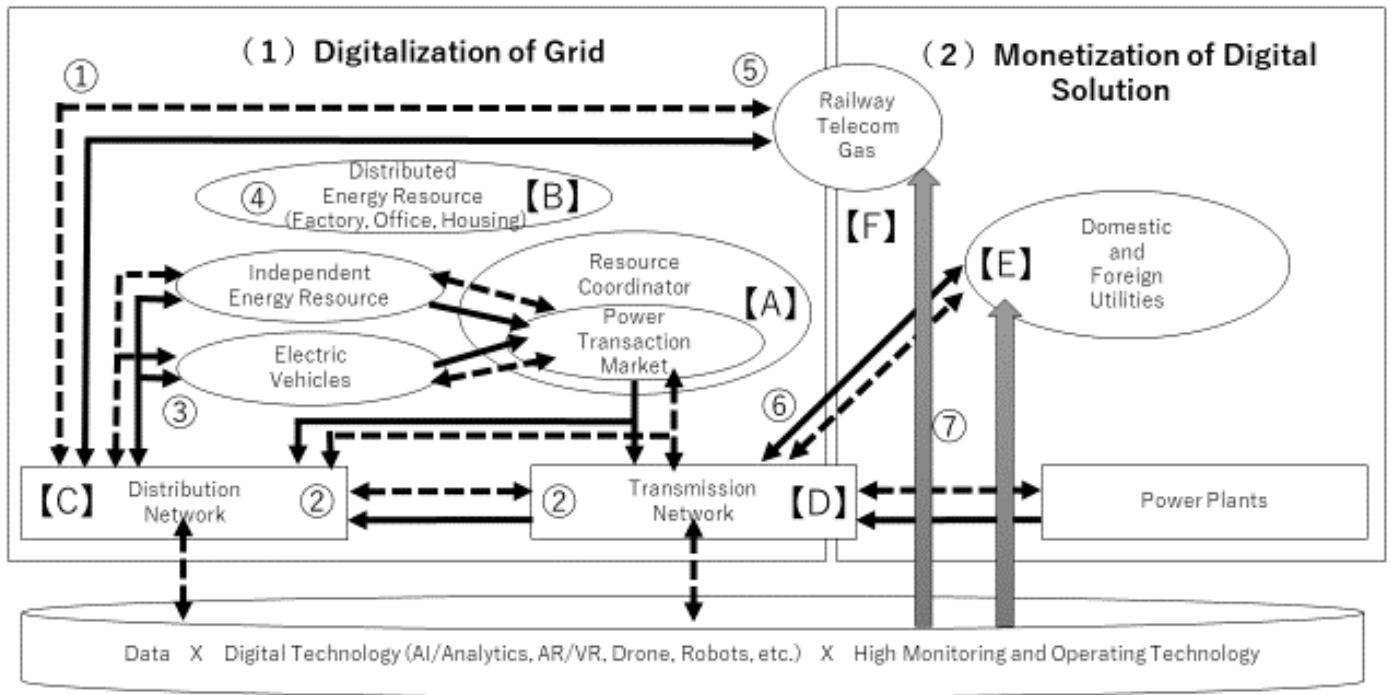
(1) Digitalization of Grid

(2) Monetization of Digital Solution

①

⑤

Railway
Telecom
Gas

④ Distributed Energy Resource (Factory, Office, Housing) 【B】

【F】

【E】 Domestic and Foreign Utilities

Independent Energy Resource

Resource Coordinator

【A】

Power Transaction Market

Electric Vehicles

③

⑥

⑦

【C】 Distribution Network ②

② Transmission Network 【D】

Power Plants

Data X Digital Technology (AI/Analytics, AR/VR, Drone, Robots, etc.) X High Monitoring and Operating Technology